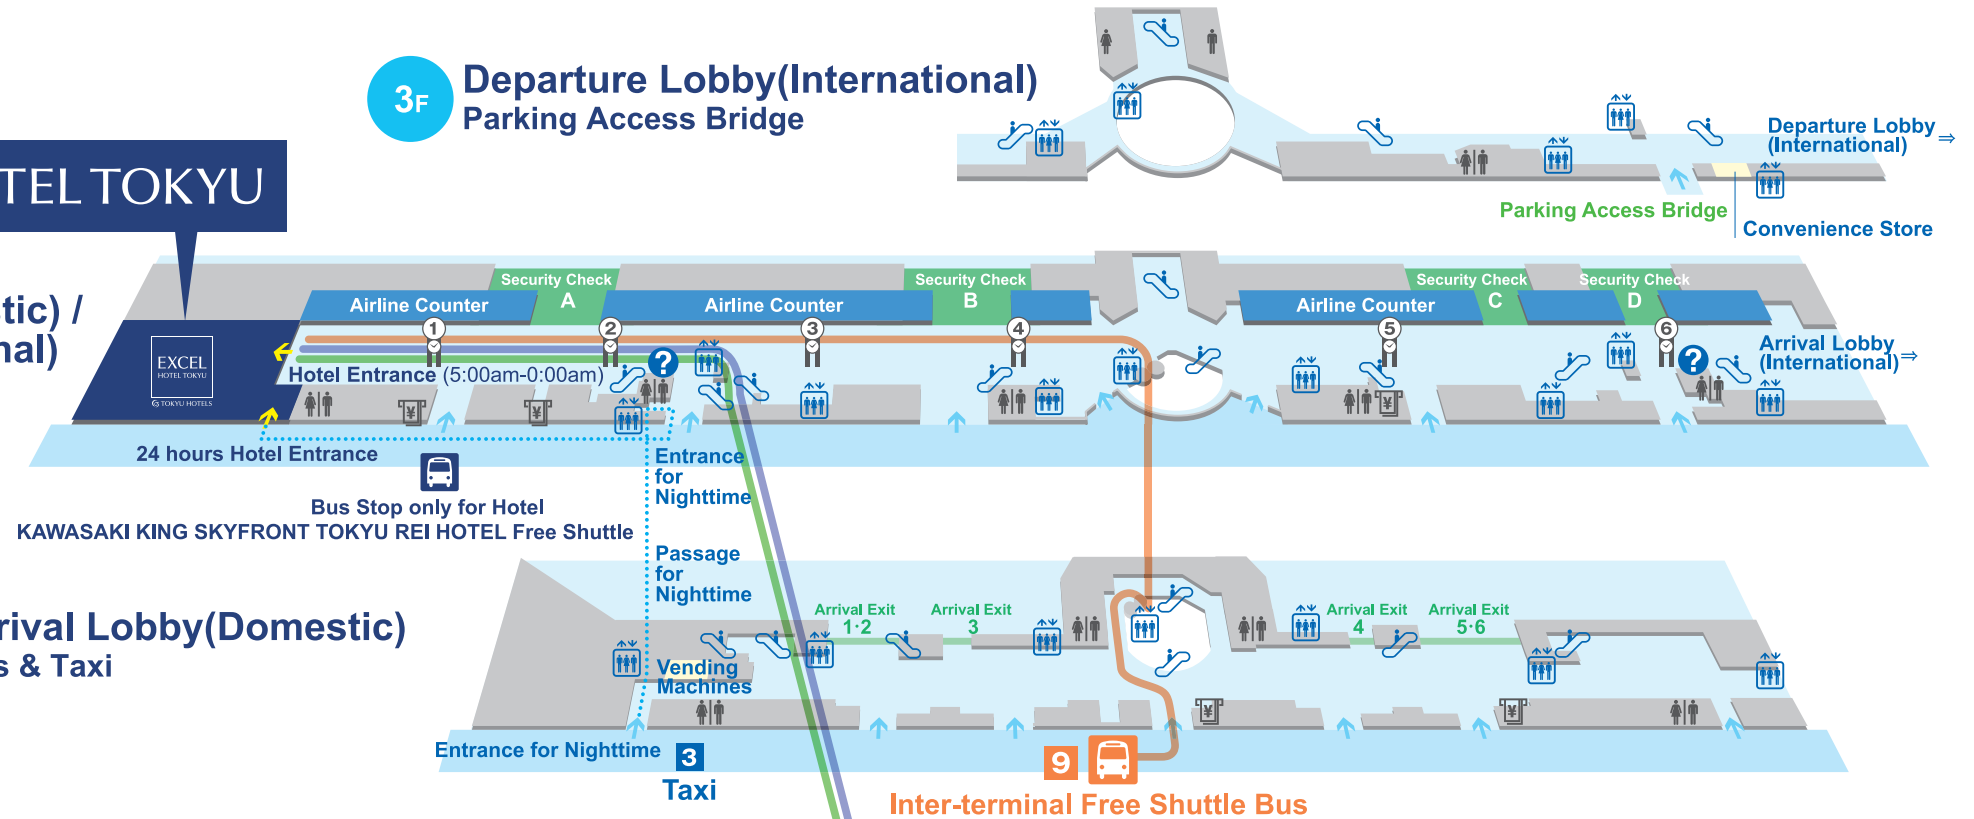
3F Departure Lobby(International)
Parking Access Bridge

TEL TOKYU

tic) /
nal)

EXCEL
HOTEL TOKYU
TOKYU HOTELS

Departure Lobby (International) ⇒
Parking Access Bridge
Convenience Store

Security Check A
Security Check B
Security Check C
Security Check D
Airline Counter
Airline Counter
Airline Counter

1 2 3 4 5 6

Hotel Entrance (5:00am-0:00am)
Arrival Lobby (International) ⇒
24 hours Hotel Entrance
Bus Stop only for Hotel
KAWASAKI KING SKYFRONT TOKYU REI HOTEL Free Shuttle
Entrance for Nighttime
Passage for Nighttime

rival Lobby(Domestic)
s & Taxi

Arrival Exit 1·2
Arrival Exit 3
Arrival Exit 4
Arrival Exit 5·6
Vending Machines
Entrance for Nighttime
3
Taxi
9
Inter-terminal Free Shuttle Bus